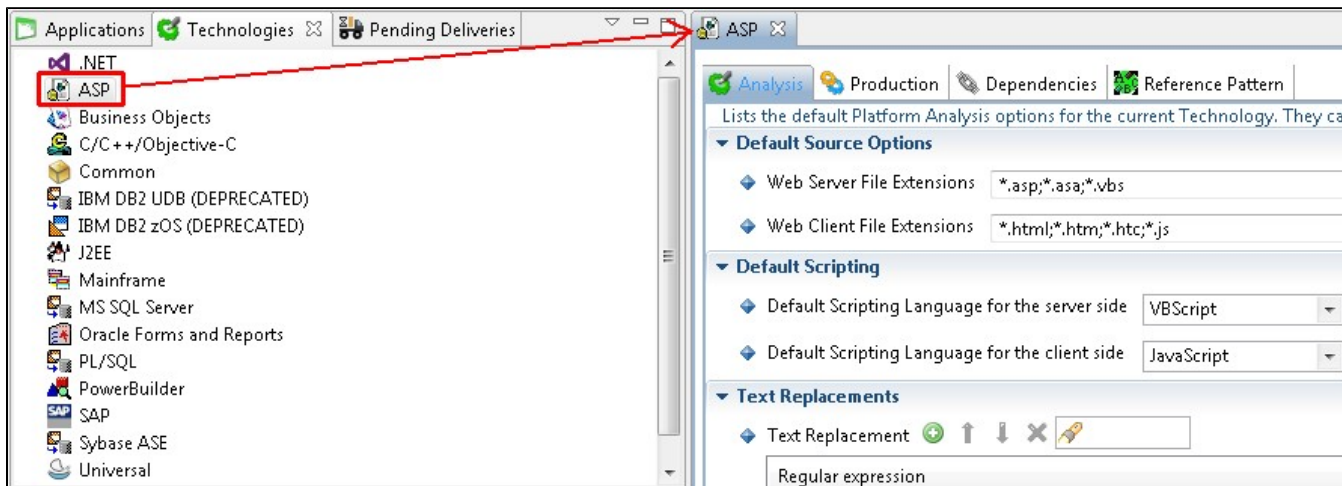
Applications Technologies Pending Deliveries

.NET
ASP
Business Objects
C/C++/Objective-C
Common
IBM DB2 UDB (DEPRECATED)
IBM DB2 zOS (DEPRECATED)
J2EE
Mainframe
MS SQL Server
Oracle Forms and Reports
PL/SQL
PowerBuilder
SAP
Sybase ASE
Universal

ASP

Analysis Production Dependencies Reference Pattern

Lists the default Platform Analysis options for the current Technology. They ca

Default Source Options

Web Server File Extensions *.asp;*.asa;*.vbs

Web Client File Extensions *.html;*.htm;*.htc;*.js

Default Scripting

Default Scripting Language for the server side VBScript

Default Scripting Language for the client side JavaScript

Text Replacements

Text Replacement

Regular expression